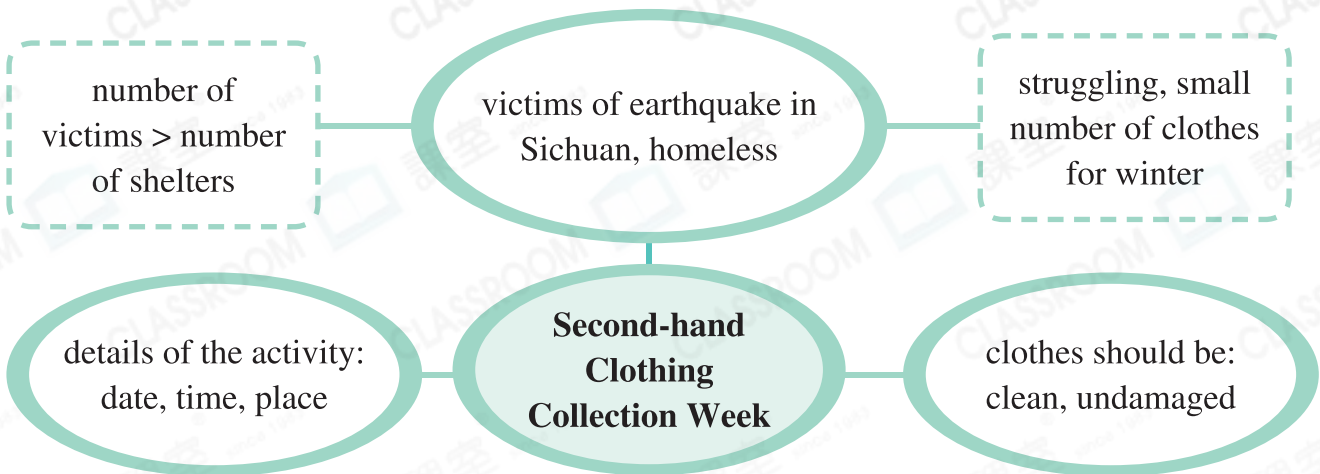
number of victims > number of shelters

victims of earthquake in Sichuan, homeless

struggling, small number of clothes for winter

details of the activity: date, time, place

**Second-hand Clothing Collection Week**

clothes should be: clean, undamaged